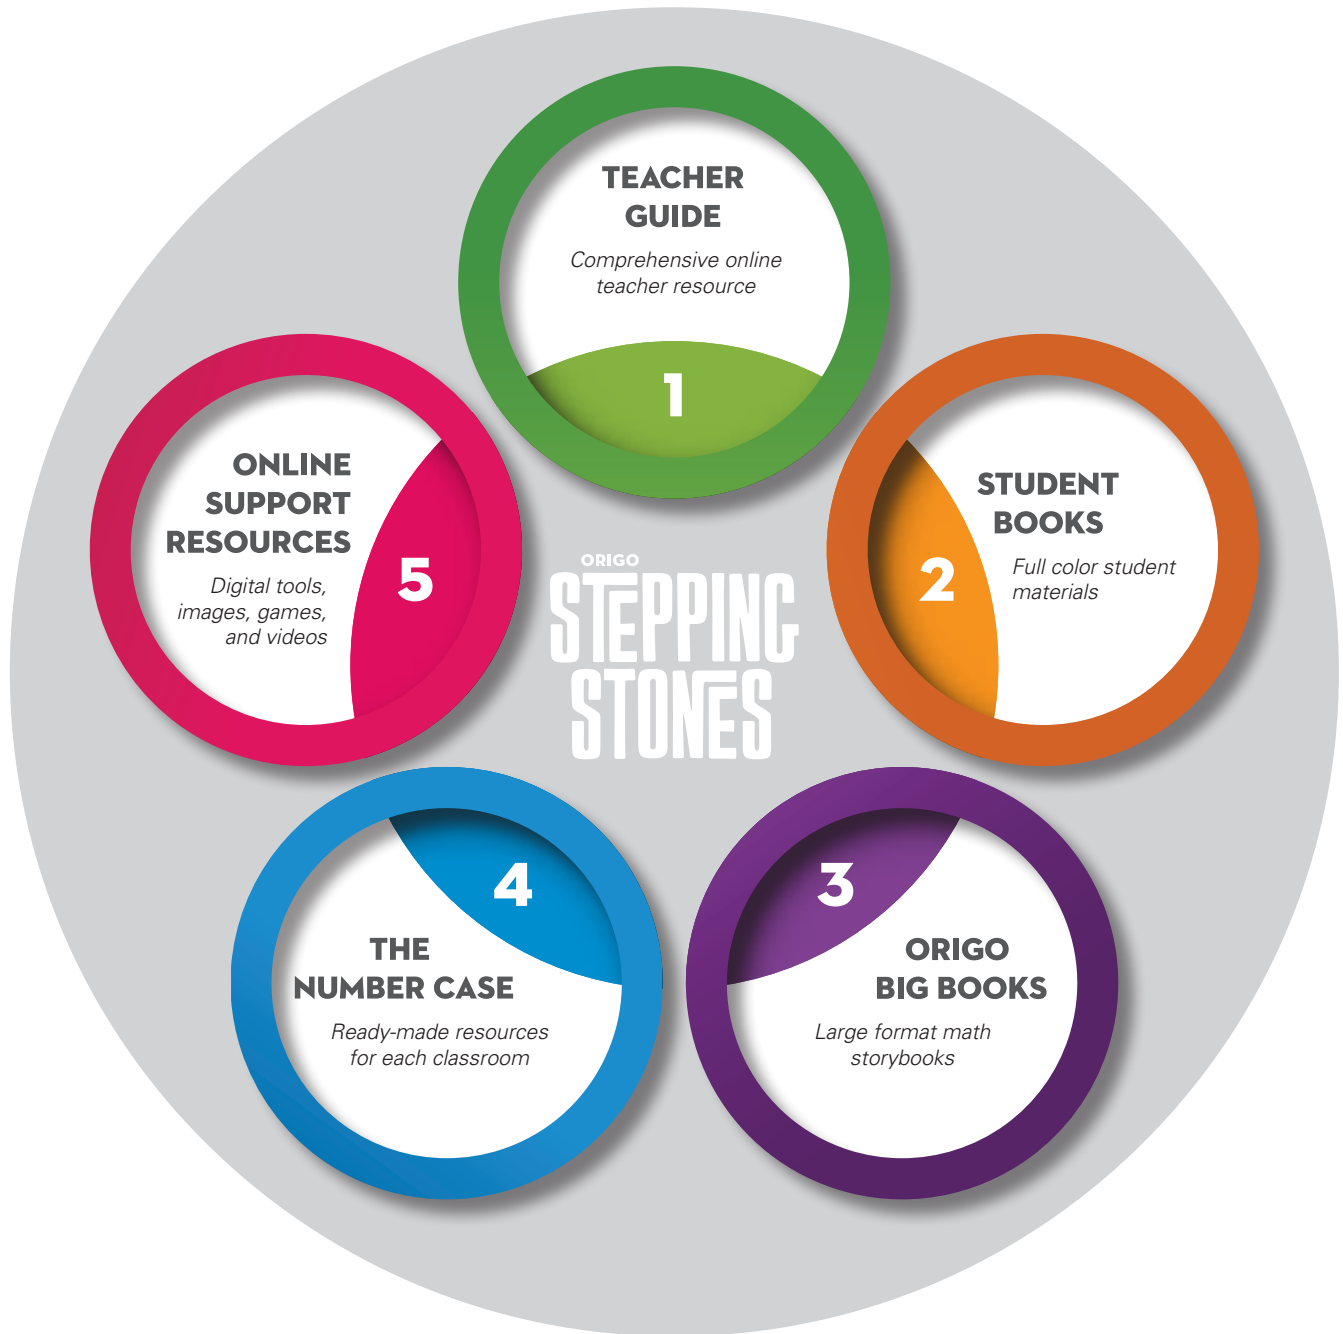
TEACHER GUIDE

Comprehensive online teacher resource

1

STUDENT BOOKS

Full color student materials

2

3

ORIGO BIG BOOKS

Large format math storybooks

4

THE NUMBER CASE

Ready-made resources for each classroom

ONLINE SUPPORT RESOURCES

Digital tools, images, games, and videos

5

ORIGO

STEPPING STONES